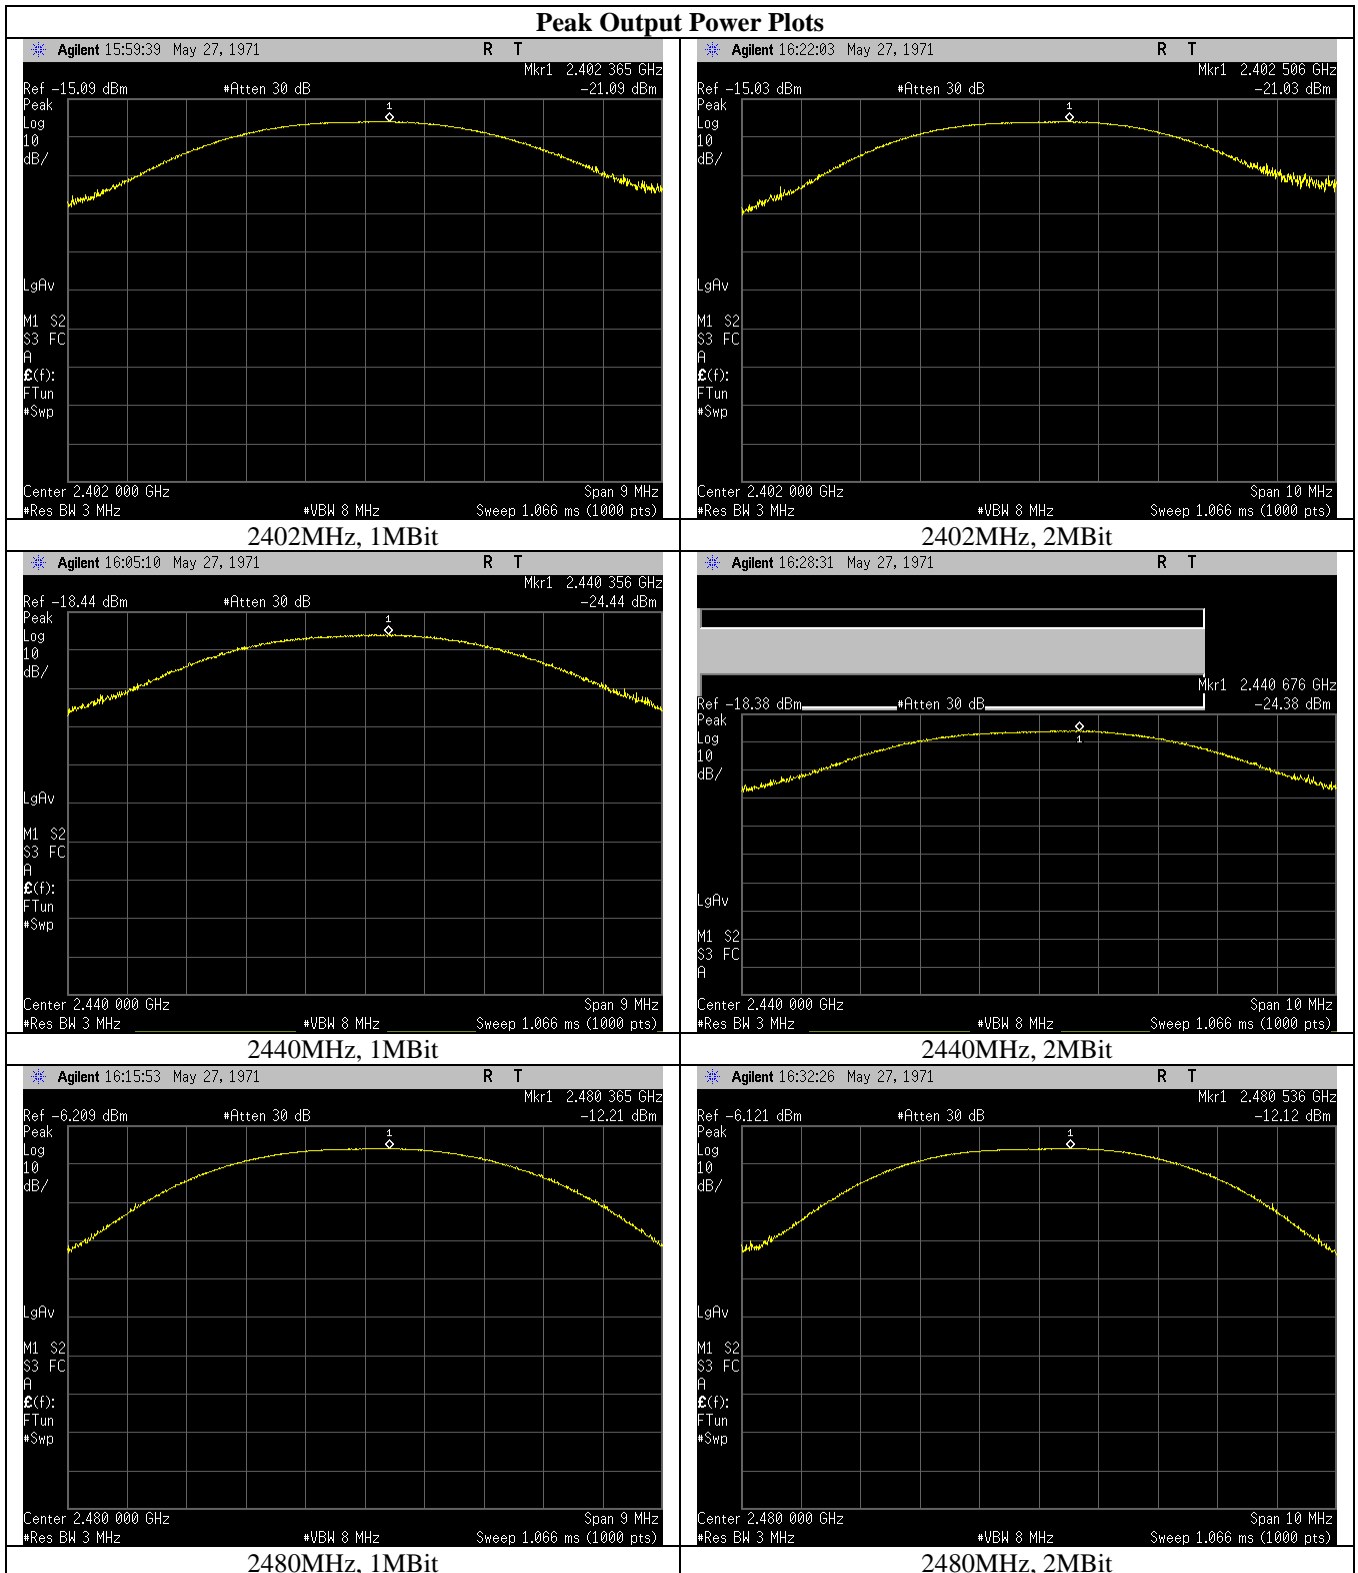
Peak Output Power Plots

Agilent 15:59:39 May 27, 1971 R T
Mkr1 2.402 365 GHz
Ref -15.09 dBm #Atten 30 dB -21.09 dBm
Peak
Log
10
dB/
1
LgAv
M1 S2
S3 FC
A
£(f):
FTun
#Swp
Center 2.402 000 GHz Span 9 MHz
#Res BW 3 MHz #VBW 8 MHz Sweep 1.066 ms (1000 pts)

2402MHz, 1MBit

Agilent 16:22:03 May 27, 1971 R T
Mkr1 2.402 506 GHz
Ref -15.03 dBm #Atten 30 dB -21.03 dBm
Peak
Log
10
dB/
1
LgAv
M1 S2
S3 FC
A
£(f):
FTun
#Swp
Center 2.402 000 GHz Span 10 MHz
#Res BW 3 MHz #VBW 8 MHz Sweep 1.066 ms (1000 pts)

2402MHz, 2MBit

Agilent 16:05:10 May 27, 1971 R T
Mkr1 2.440 356 GHz
Ref -18.44 dBm #Atten 30 dB -24.44 dBm
Peak
Log
10
dB/
1
LgAv
M1 S2
S3 FC
A
£(f):
FTun
#Swp
Center 2.440 000 GHz Span 9 MHz
#Res BW 3 MHz #VBW 8 MHz Sweep 1.066 ms (1000 pts)

2440MHz, 1MBit

Agilent 16:28:31 May 27, 1971 R T
Mkr1 2.440 676 GHz
Ref -18.38 dBm #Atten 30 dB -24.38 dBm
Peak
Log
10
dB/
1
LgAv
M1 S2
S3 FC
A
Center 2.440 000 GHz Span 10 MHz
#Res BW 3 MHz #VBW 8 MHz Sweep 1.066 ms (1000 pts)

2440MHz, 2MBit

Agilent 16:15:53 May 27, 1971 R T
Mkr1 2.480 365 GHz
Ref -6.209 dBm #Atten 30 dB -12.21 dBm
Peak
Log
10
dB/
1
LgAv
M1 S2
S3 FC
A
£(f):
FTun
#Swp
Center 2.480 000 GHz Span 9 MHz
#Res BW 3 MHz #VBW 8 MHz Sweep 1.066 ms (1000 pts)

2480MHz, 1MBit

Agilent 16:32:26 May 27, 1971 R T
Mkr1 2.480 536 GHz
Ref -6.121 dBm #Atten 30 dB -12.12 dBm
Peak
Log
10
dB/
1
LgAv
M1 S2
S3 FC
A
£(f):
FTun
#Swp
Center 2.480 000 GHz Span 10 MHz
#Res BW 3 MHz #VBW 8 MHz Sweep 1.066 ms (1000 pts)

2480MHz, 2MBit